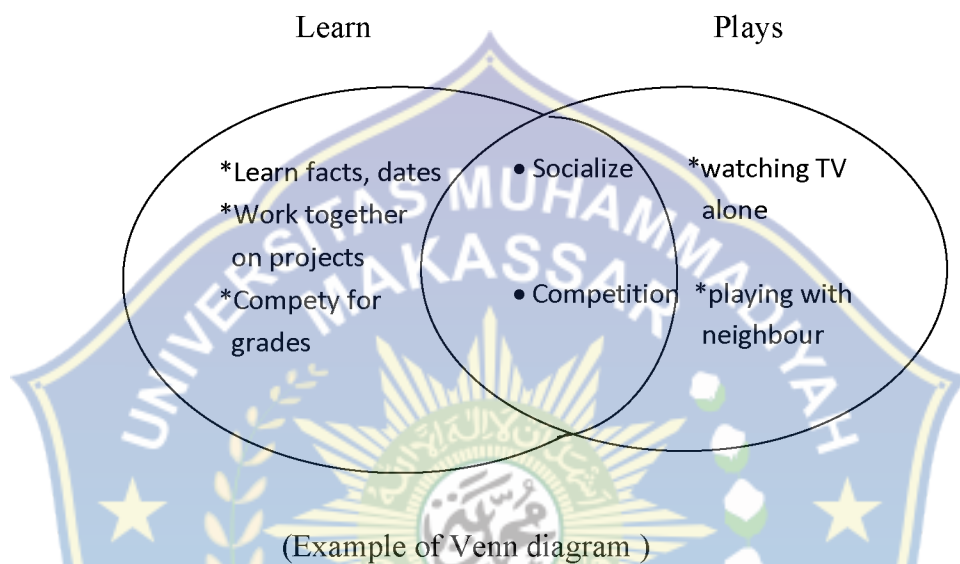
Learn

Plays

*Learn facts, dates
*Work together on projects
*Compety for grades

• Socialize

• Competition

*watching TV alone

*playing with neighbour

UNIVERSITAS MUHAMMADIYAH MAKASSAR

(Example of Venn diagram )